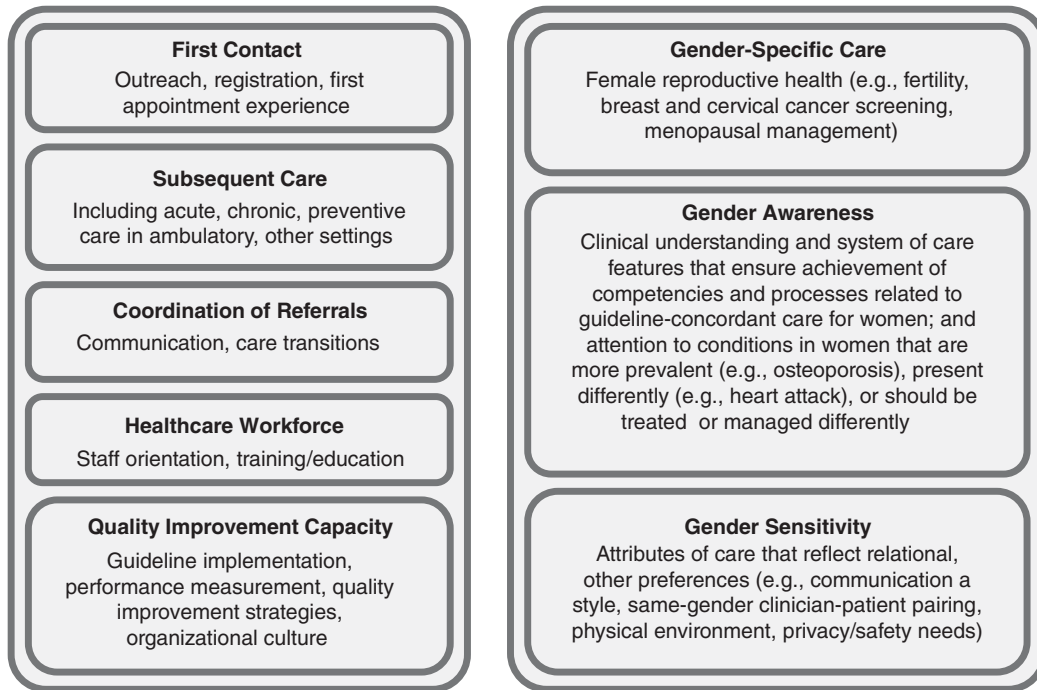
First Contact
Outreach, registration, first appointment experience

Subsequent Care
Including acute, chronic, preventive care in ambulatory, other settings

Coordination of Referrals
Communication, care transitions

Healthcare Workforce
Staff orientation, training/education

Quality Improvement Capacity
Guideline implementation, performance measurement, quality improvement strategies, organizational culture

Gender-Specific Care
Female reproductive health (e.g., fertility, breast and cervical cancer screening, menopausal management)

Gender Awareness
Clinical understanding and system of care features that ensure achievement of competencies and processes related to guideline-concordant care for women; and attention to conditions in women that are more prevalent (e.g., osteoporosis), present differently (e.g., heart attack), or should be treated or managed differently

Gender Sensitivity
Attributes of care that reflect relational, other preferences (e.g., communication a style, same-gender clinician-patient pairing, physical environment, privacy/safety needs)